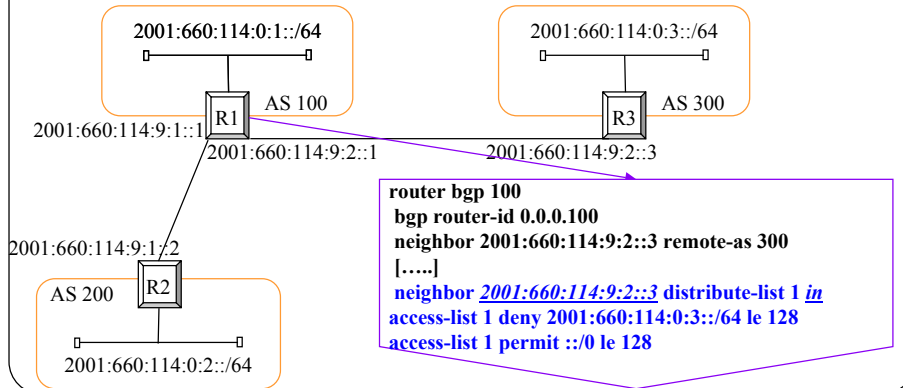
2001:660:114:0:1::/64

R1

AS 100

2001:660:114:0:3::/64

R3

AS 300

2001:660:114:9:1::1

2001:660:114:9:2::1

2001:660:114:9:2::3

2001:660:114:9:1::2

R2

AS 200

2001:660:114:0:2::/64

router bgp 100
bgp router-id 0.0.0.100
neighbor 2001:660:114:9:2::3 remote-as 300
[…..]
neighbor 2001:660:114:9:2::3 distribute-list 1 in
access-list 1 deny 2001:660:114:0:3::/64 le 128
access-list 1 permit ::/0 le 128